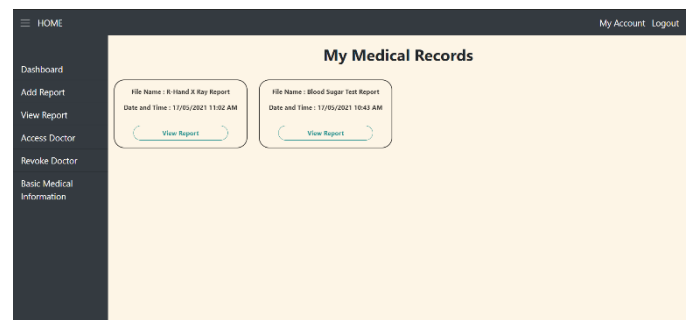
HOME

My Account Logout

Dashboard

Add Report

View Report

Access Doctor

Revoke Doctor

Basic Medical Information

My Medical Records

File Name : R-Hand X Ray Report

Date and Time : 17/05/2021 11:02 AM

View Report

File Name : Blood Sugar Test Report

Date and Time : 17/05/2021 10:43 AM

View Report